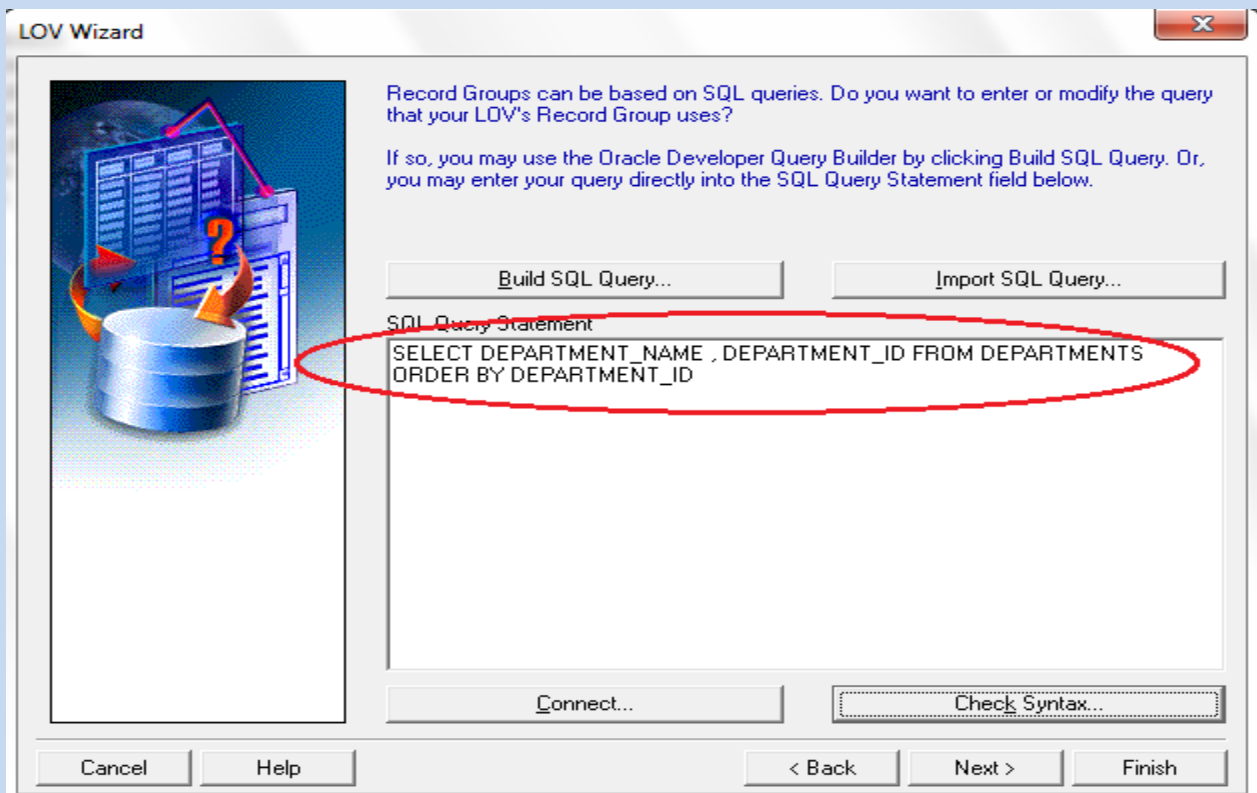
LOV Wizard

Record Groups can be based on SQL queries. Do you want to enter or modify the query that your LOV's Record Group uses?

If so, you may use the Oracle Developer Query Builder by clicking Build SQL Query. Or, you may enter your query directly into the SQL Query Statement field below.

Build SQL Query...

Import SQL Query...

SQL Query Statement

SELECT DEPARTMENT_NAME , DEPARTMENT_ID FROM DEPARTMENTS ORDER BY DEPARTMENT_ID

Connect...

Check Syntax...

Cancel

Help

< Back

Next >

Finish